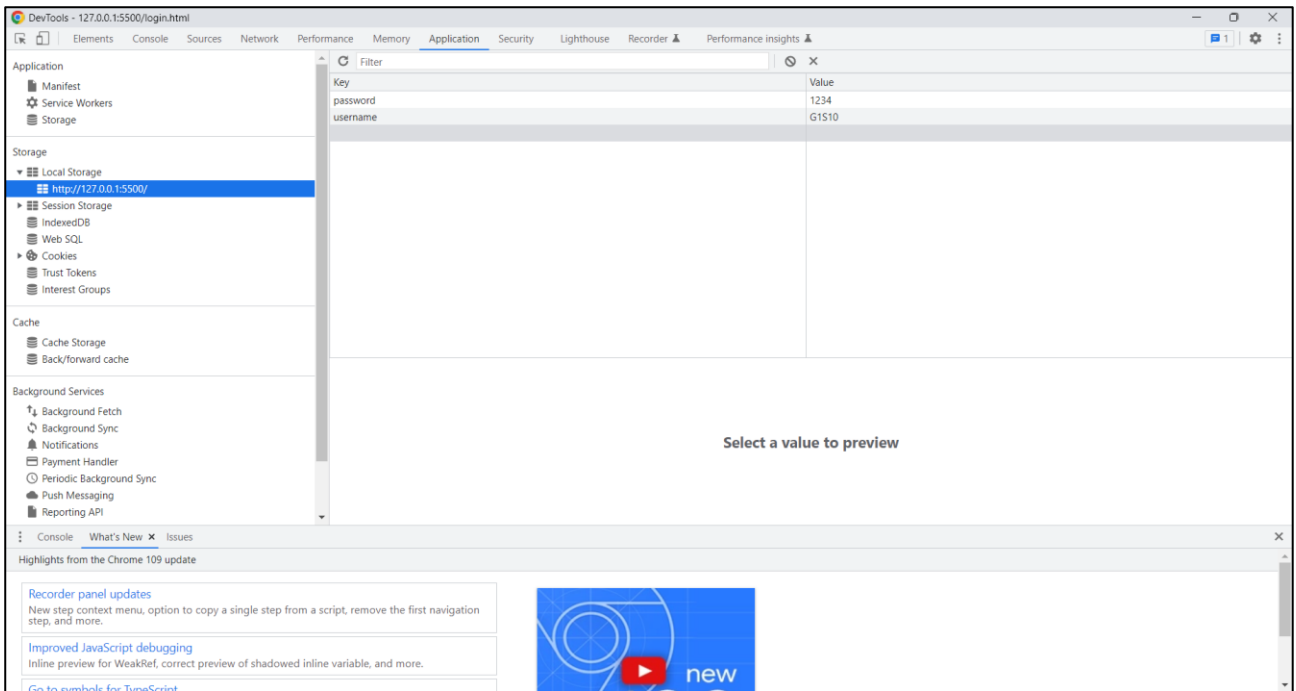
DevTools - 127.0.0.1:5500/login.html

Elements Console Sources Network Performance Memory Application Security Lighthouse Recorder Performance insights

1

Application
Manifest
Service Workers
Storage

Storage
Local Storage
http://127.0.0.1:5500/
Session Storage
IndexedDB
Web SQL
Cookies
Trust Tokens
Interest Groups

Cache
Cache Storage
Back/forward cache

Background Services
Background Fetch
Background Sync
Notifications
Payment Handler
Periodic Background Sync
Push Messaging
Reporting API

Filter

| Key | Value |
|---|---|
| password | 1234 |
| username | G1S10 |

Select a value to preview

Console What's New Issues

Highlights from the Chrome 109 update

Recorder panel updates
New step context menu, option to copy a single step from a script, remove the first navigation step, and more.

Improved JavaScript debugging
Inline preview for WeakRef, correct preview of shadowed inline variable, and more.

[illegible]

new